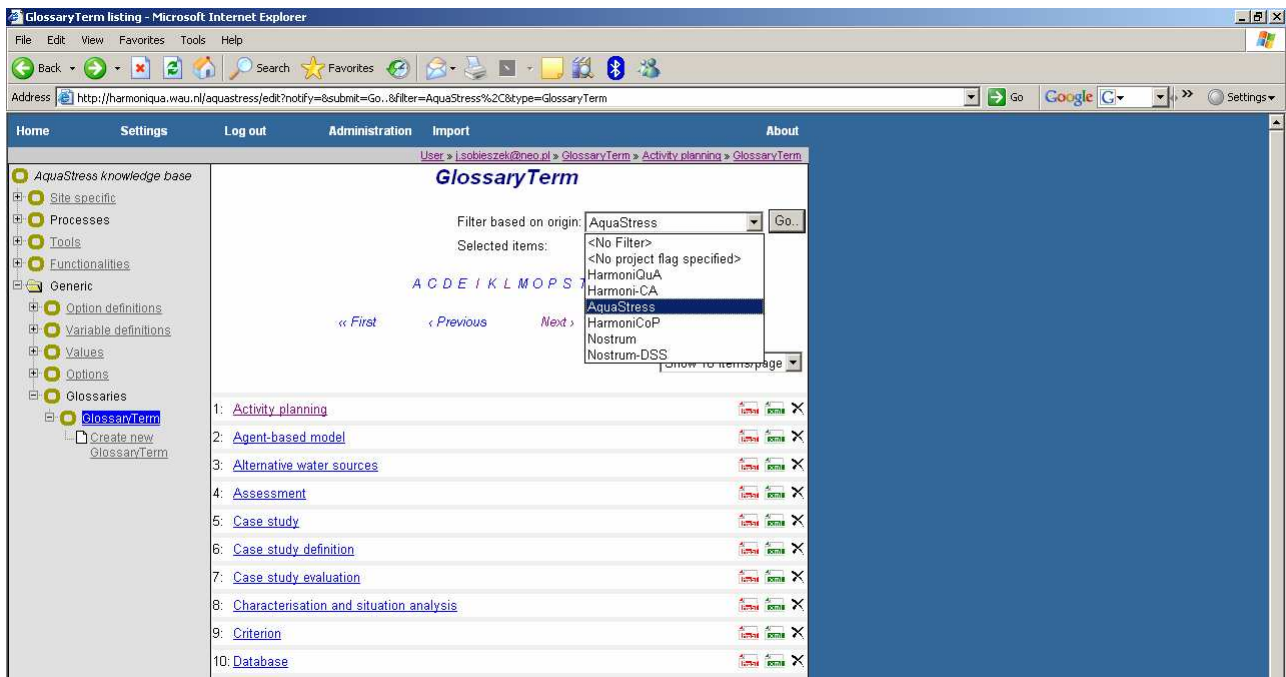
GlossaryTerm listing - Microsoft Internet Explorer

File Edit View Favorites Tools Help

Back Search Favorites

Address http://harmoniqua.wau.nl/aquastress/edit?notify=&submit=Go..&filter=AquaStress%2C&type=GlossaryTerm

Go Google G Settings

Home Settings Log out Administration Import About

User » j.sobieszek@neo.pl » GlossaryTerm » Activity planning » GlossaryTerm

AquaStress knowledge base
Site specific
Processes
Tools
Functionalities
Generic
Option definitions
Variable definitions
Values
Options
Glossaries
GlossaryTerm
Create new GlossaryTerm

GlossaryTerm

Filter based on origin: AquaStress Go..

Selected items:

<No Filter>
<No project flag specified>
HarmoniQuA
Harmoni-CA
AquaStress
HarmoniCoP
Nostrum
Nostrum-DSS

A C D E I K L M O P S T

« First ‹ Previous Next ›

Show 10 items/page

1: Activity planning
2: Agent-based model
3: Alternative water sources
4: Assessment
5: Case study
6: Case study definition
7: Case study evaluation
8: Characterisation and situation analysis
9: Criterion
10: Database